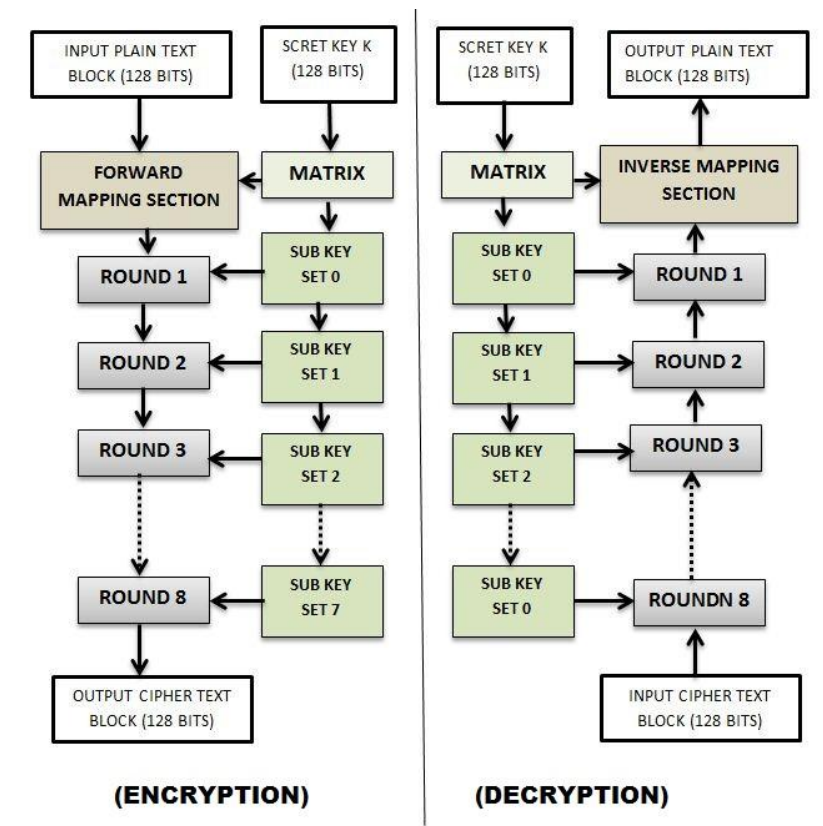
INPUT PLAIN TEXT BLOCK (128 BITS)

SCRET KEY K (128 BITS)

FORWARD MAPPING SECTION

MATRIX

ROUND 1

SUB KEY SET 0

ROUND 2

SUB KEY SET 1

ROUND 3

SUB KEY SET 2

ROUND 8

SUB KEY SET 7

OUTPUT CIPHER TEXT BLOCK (128 BITS)

(ENCRYPTION)

SCRET KEY K (128 BITS)

OUTPUT PLAIN TEXT BLOCK (128 BITS)

MATRIX

INVERSE MAPPING SECTION

SUB KEY SET 0

ROUND 1

SUB KEY SET 1

ROUND 2

SUB KEY SET 2

ROUND 3

SUB KEY SET 0

ROUNDN 8

INPUT CIPHER TEXT BLOCK (128 BITS)

(DECRYPTION)